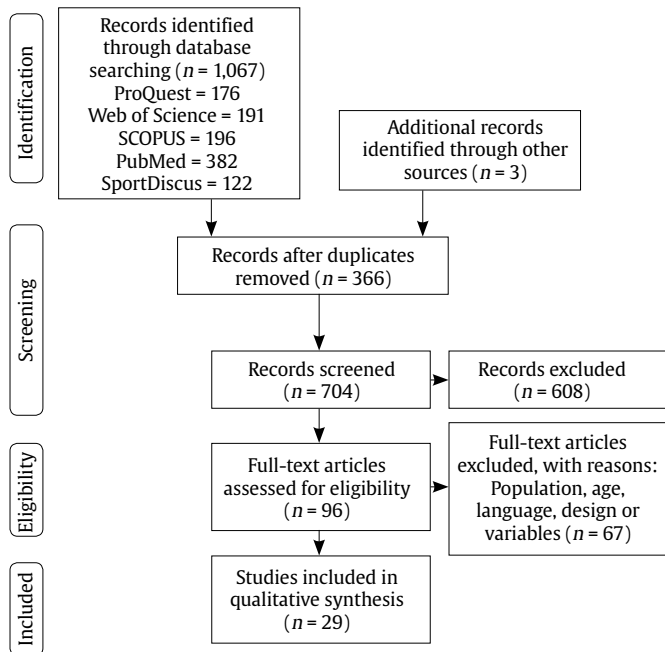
Identification

Records identified through database searching ($n$ = 1,067)
ProQuest = 176
Web of Science = 191
SCOPUS = 196
PubMed = 382
SportDiscus = 122

Additional records identified through other sources ($n$ = 3)

Screening

Records after duplicates removed ($n$ = 366)

Records screened ($n$ = 704)

Records excluded ($n$ = 608)

Eligibility

Full-text articles assessed for eligibility ($n$ = 96)

Full-text articles excluded, with reasons: Population, age, language, design or variables ($n$ = 67)

Included

Studies included in qualitative synthesis ($n$ = 29)